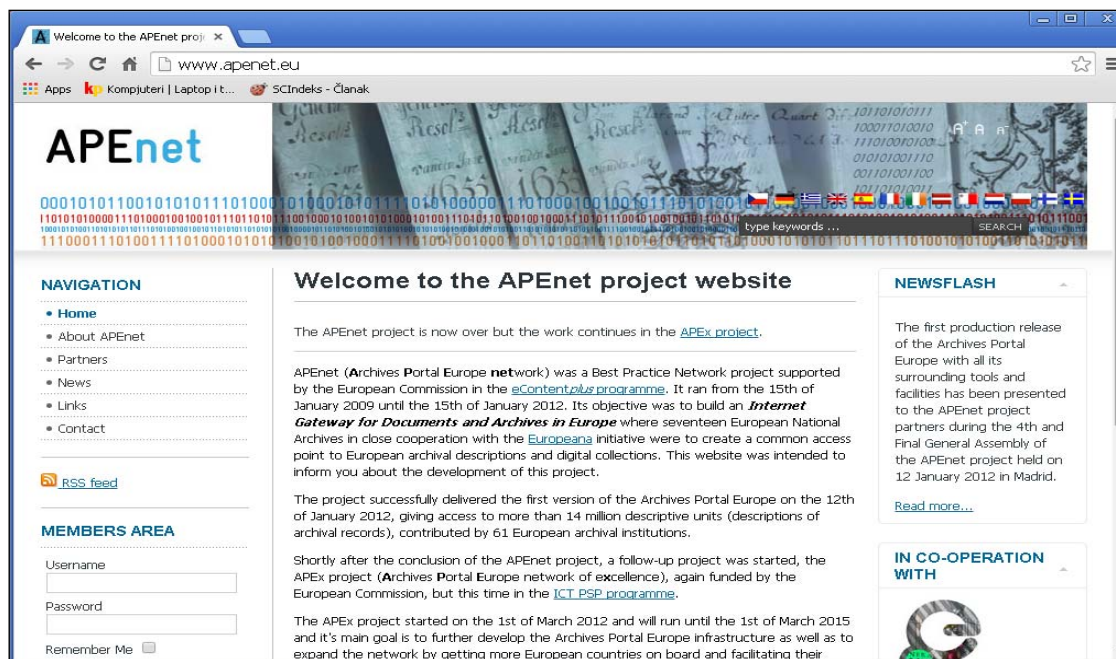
Welcome to the APEnet proje ×

www.apenet.eu

Apps  Kompjuteri | Laptop i t...  SCIndeks - Članak

APEnet

A⁺ A A⁻

type keywords ...  SEARCH

NAVIGATION

• Home
• About APEnet
• Partners
• News
• Links
• Contact

RSS feed

MEMBERS AREA

Username

Password

Remember Me

Welcome to the APEnet project website

The APEnet project is now over but the work continues in the APEx project.

APEnet (Archives Portal Europe network) was a Best Practice Network project supported by the European Commission in the eContentplus programme. It ran from the 15th of January 2009 until the 15th of January 2012. Its objective was to build an Internet Gateway for Documents and Archives in Europe where seventeen European National Archives in close cooperation with the Europeana initiative were to create a common access point to European archival descriptions and digital collections. This website was intended to inform you about the development of this project.

The project successfully delivered the first version of the Archives Portal Europe on the 12th of January 2012, giving access to more than 14 million descriptive units (descriptions of archival records), contributed by 61 European archival institutions.

Shortly after the conclusion of the APEnet project, a follow-up project was started, the APEx project (Archives Portal Europe network of excellence), again funded by the European Commission, but this time in the ICT PSP programme.

The APEx project started on the 1st of March 2012 and will run until the 1st of March 2015 and it's main goal is to further develop the Archives Portal Europe infrastructure as well as to expand the network by getting more European countries on board and facilitating their

NEWSFLASH

The first production release of the Archives Portal Europe with all its surrounding tools and facilities has been presented to the APEnet project partners during the 4th and Final General Assembly of the APEnet project held on 12 January 2012 in Madrid.

Read more...

IN CO-OPERATION WITH